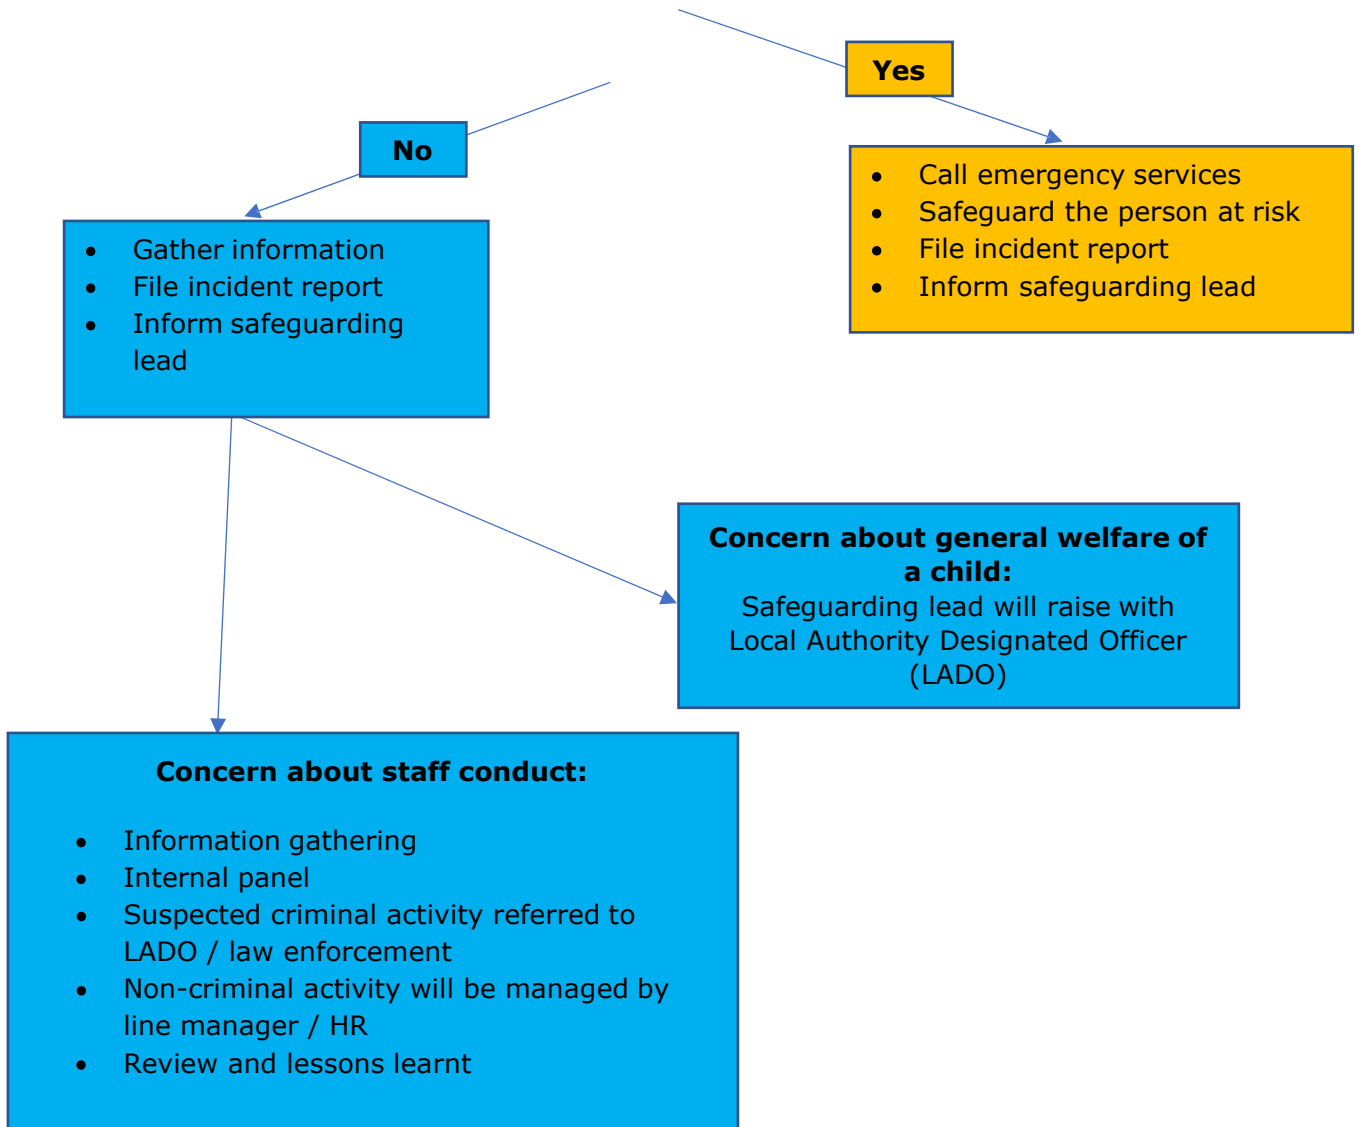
Yes

No

- Call emergency services
- Safeguard the person at risk
- File incident report
- Inform safeguarding lead

- Gather information
- File incident report
- Inform safeguarding lead

**Concern about general welfare of a child:**
Safeguarding lead will raise with Local Authority Designated Officer (LADO)

**Concern about staff conduct:**

- Information gathering
- Internal panel
- Suspected criminal activity referred to LADO / law enforcement
- Non-criminal activity will be managed by line manager / HR
- Review and lessons learnt